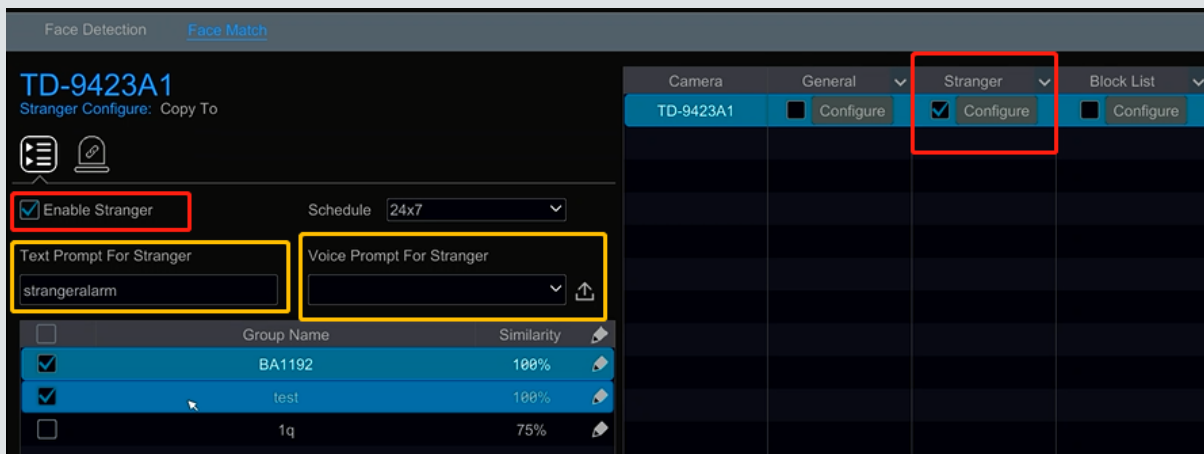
Face Detection Face Match

TD-9423A1
Stranger Configure: Copy To

Enable Stranger

Schedule 24x7

Text Prompt For Stranger
strangeralarm

Voice Prompt For Stranger

| | Group Name | Similarity |
|---|---|---|
| ☑ | BA1192 | 100% |
| ☑ | test | 100% |
| ☐ | 1q | 75% |

| Camera | General | Stranger | Block List |
|---|---|---|---|
| TD-9423A1 | Configure | Configure | Configure |